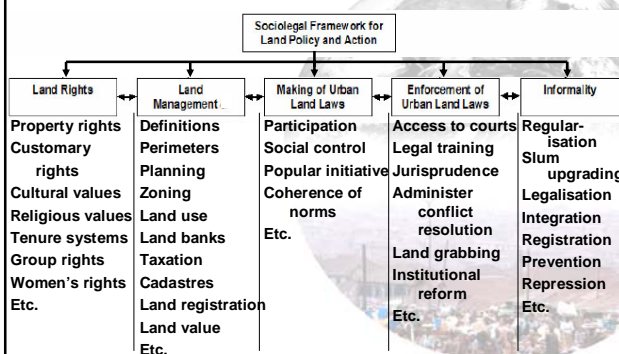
Sociolegal Framework for Land Policy and Action

Land Rights

Property rights
Customary rights
Cultural values
Religious values
Tenure systems
Group rights
Women's rights
Etc.

Land Management

Definitions
Perimeters
Planning
Zoning
Land use
Land banks
Taxation
Cadastres
Land registration
Land value
Etc.

Making of Urban Land Laws

Participation
Social control
Popular initiative
Coherence of norms
Etc.

Enforcement of Urban Land Laws

Access to courts
Legal training
Jurisprudence
Administer conflict resolution
Land grabbing
Institutional reform
Etc.

Informality

Regularisation
Slum upgrading
Legalisation
Integration
Registration
Prevention
Repression
Etc.